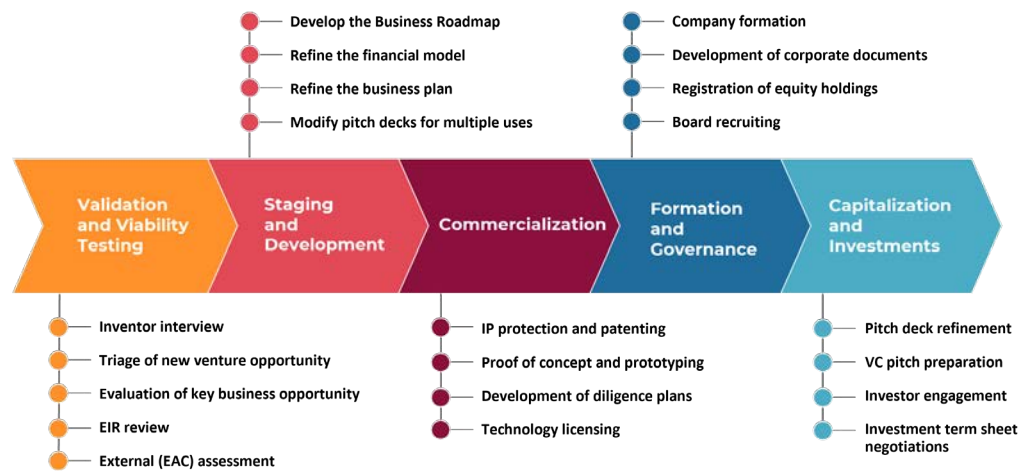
Develop the Business Roadmap
Refine the financial model
Refine the business plan
Modify pitch decks for multiple uses

Company formation
Development of corporate documents
Registration of equity holdings
Board recruiting

Validation and Viability Testing

Staging and Development

Commercialization

Formation and Governance

Capitalization and Investments

Inventor interview
Triage of new venture opportunity
Evaluation of key business opportunity
EIR review
External (EAC) assessment

IP protection and patenting
Proof of concept and prototyping
Development of diligence plans
Technology licensing

Pitch deck refinement
VC pitch preparation
Investor engagement
Investment term sheet negotiations